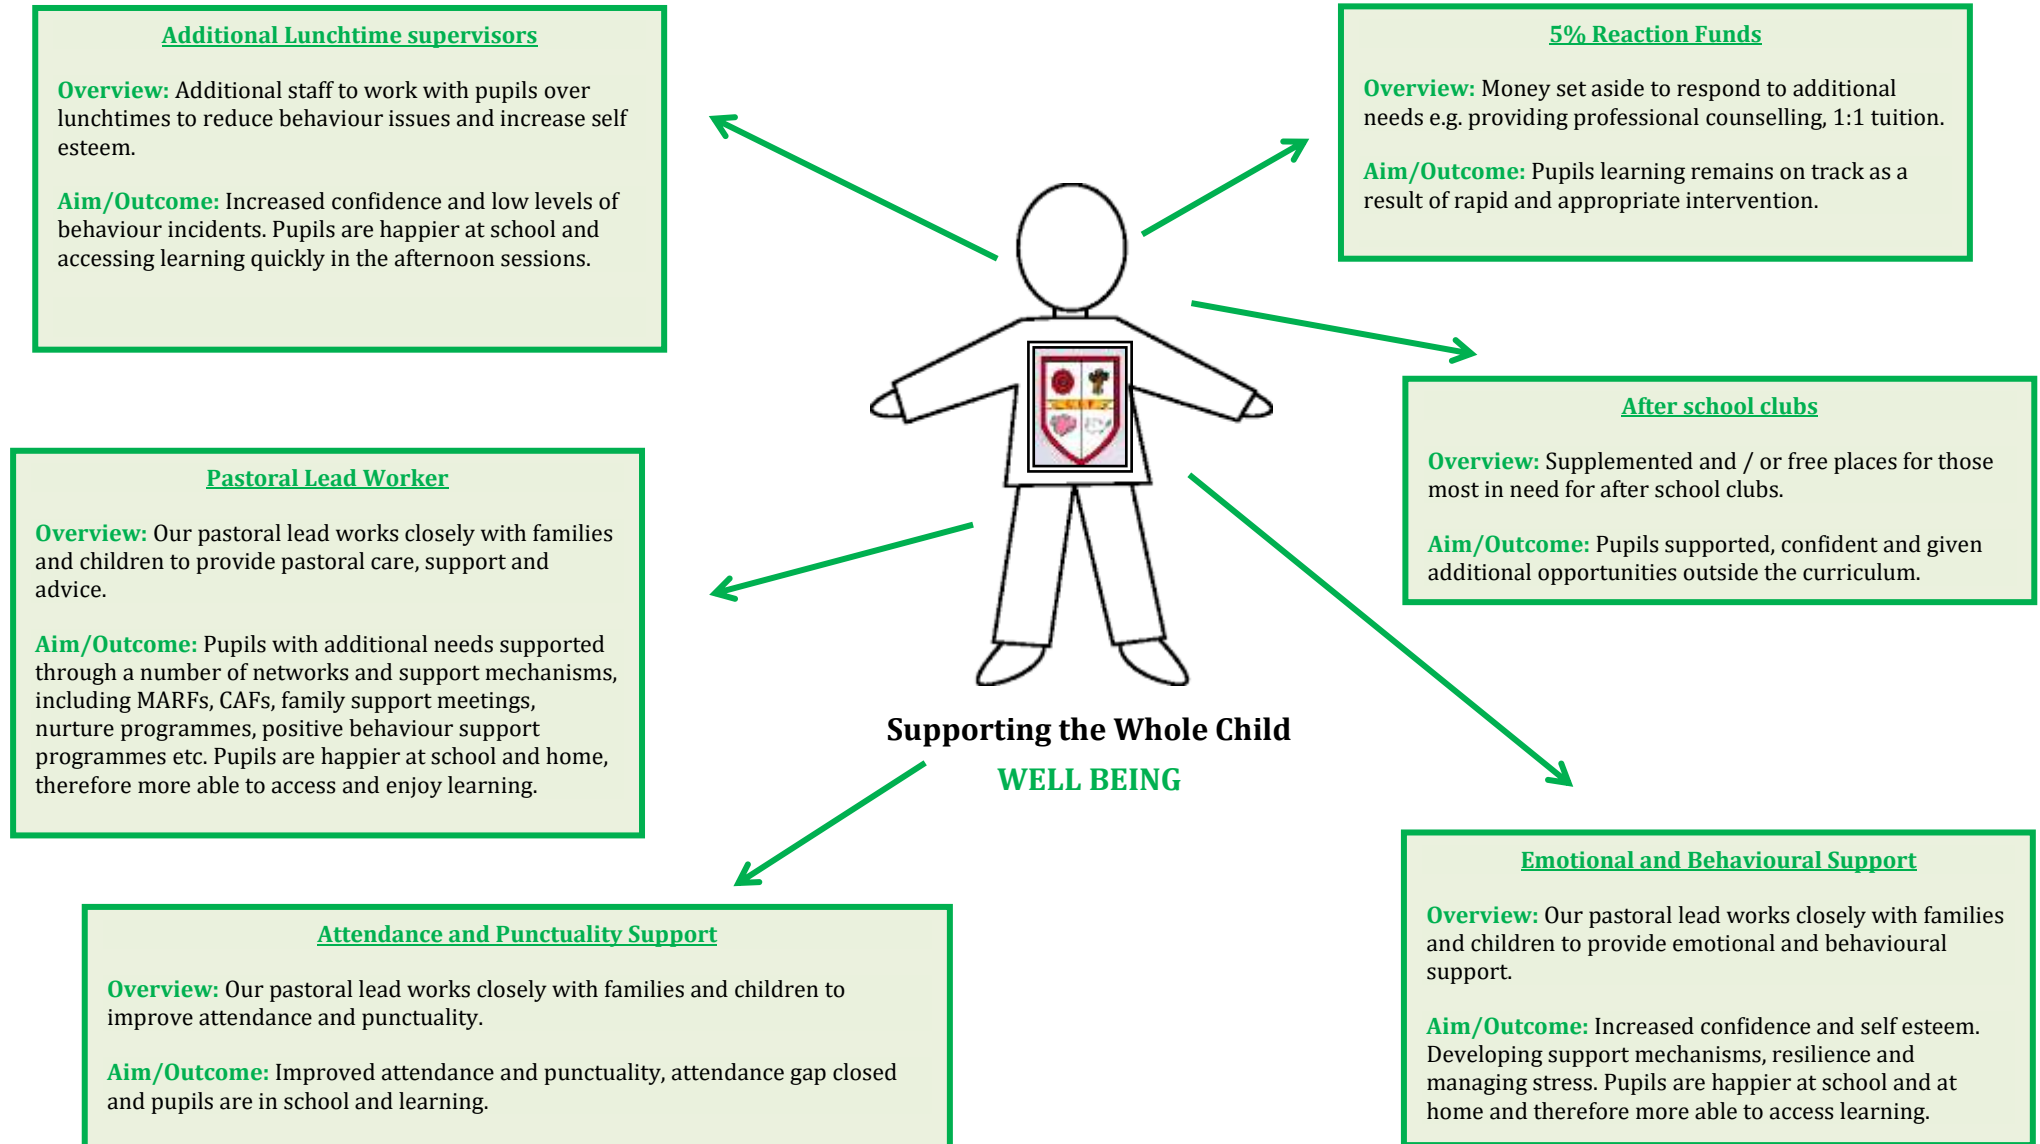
Additional Lunchtime supervisors

Overview: Additional staff to work with pupils over lunchtimes to reduce behaviour issues and increase self esteem.

Aim/Outcome: Increased confidence and low levels of behaviour incidents. Pupils are happier at school and accessing learning quickly in the afternoon sessions.

5% Reaction Funds

Overview: Money set aside to respond to additional needs e.g. providing professional counselling, 1:1 tuition.

Aim/Outcome: Pupils learning remains on track as a result of rapid and appropriate intervention.

After school clubs

Overview: Supplemented and / or free places for those most in need for after school clubs.

Aim/Outcome: Pupils supported, confident and given additional opportunities outside the curriculum.

Pastoral Lead Worker

Overview: Our pastoral lead works closely with families and children to provide pastoral care, support and advice.

Aim/Outcome: Pupils with additional needs supported through a number of networks and support mechanisms, including MARFs, CAFs, family support meetings, nurture programmes, positive behaviour support programmes etc. Pupils are happier at school and home, therefore more able to access and enjoy learning.

Supporting the Whole Child

WELL BEING

Emotional and Behavioural Support

Overview: Our pastoral lead works closely with families and children to provide emotional and behavioural support.

Aim/Outcome: Increased confidence and self esteem. Developing support mechanisms, resilience and managing stress. Pupils are happier at school and at home and therefore more able to access learning.

Attendance and Punctuality Support

Overview: Our pastoral lead works closely with families and children to improve attendance and punctuality.

Aim/Outcome: Improved attendance and punctuality, attendance gap closed and pupils are in school and learning.